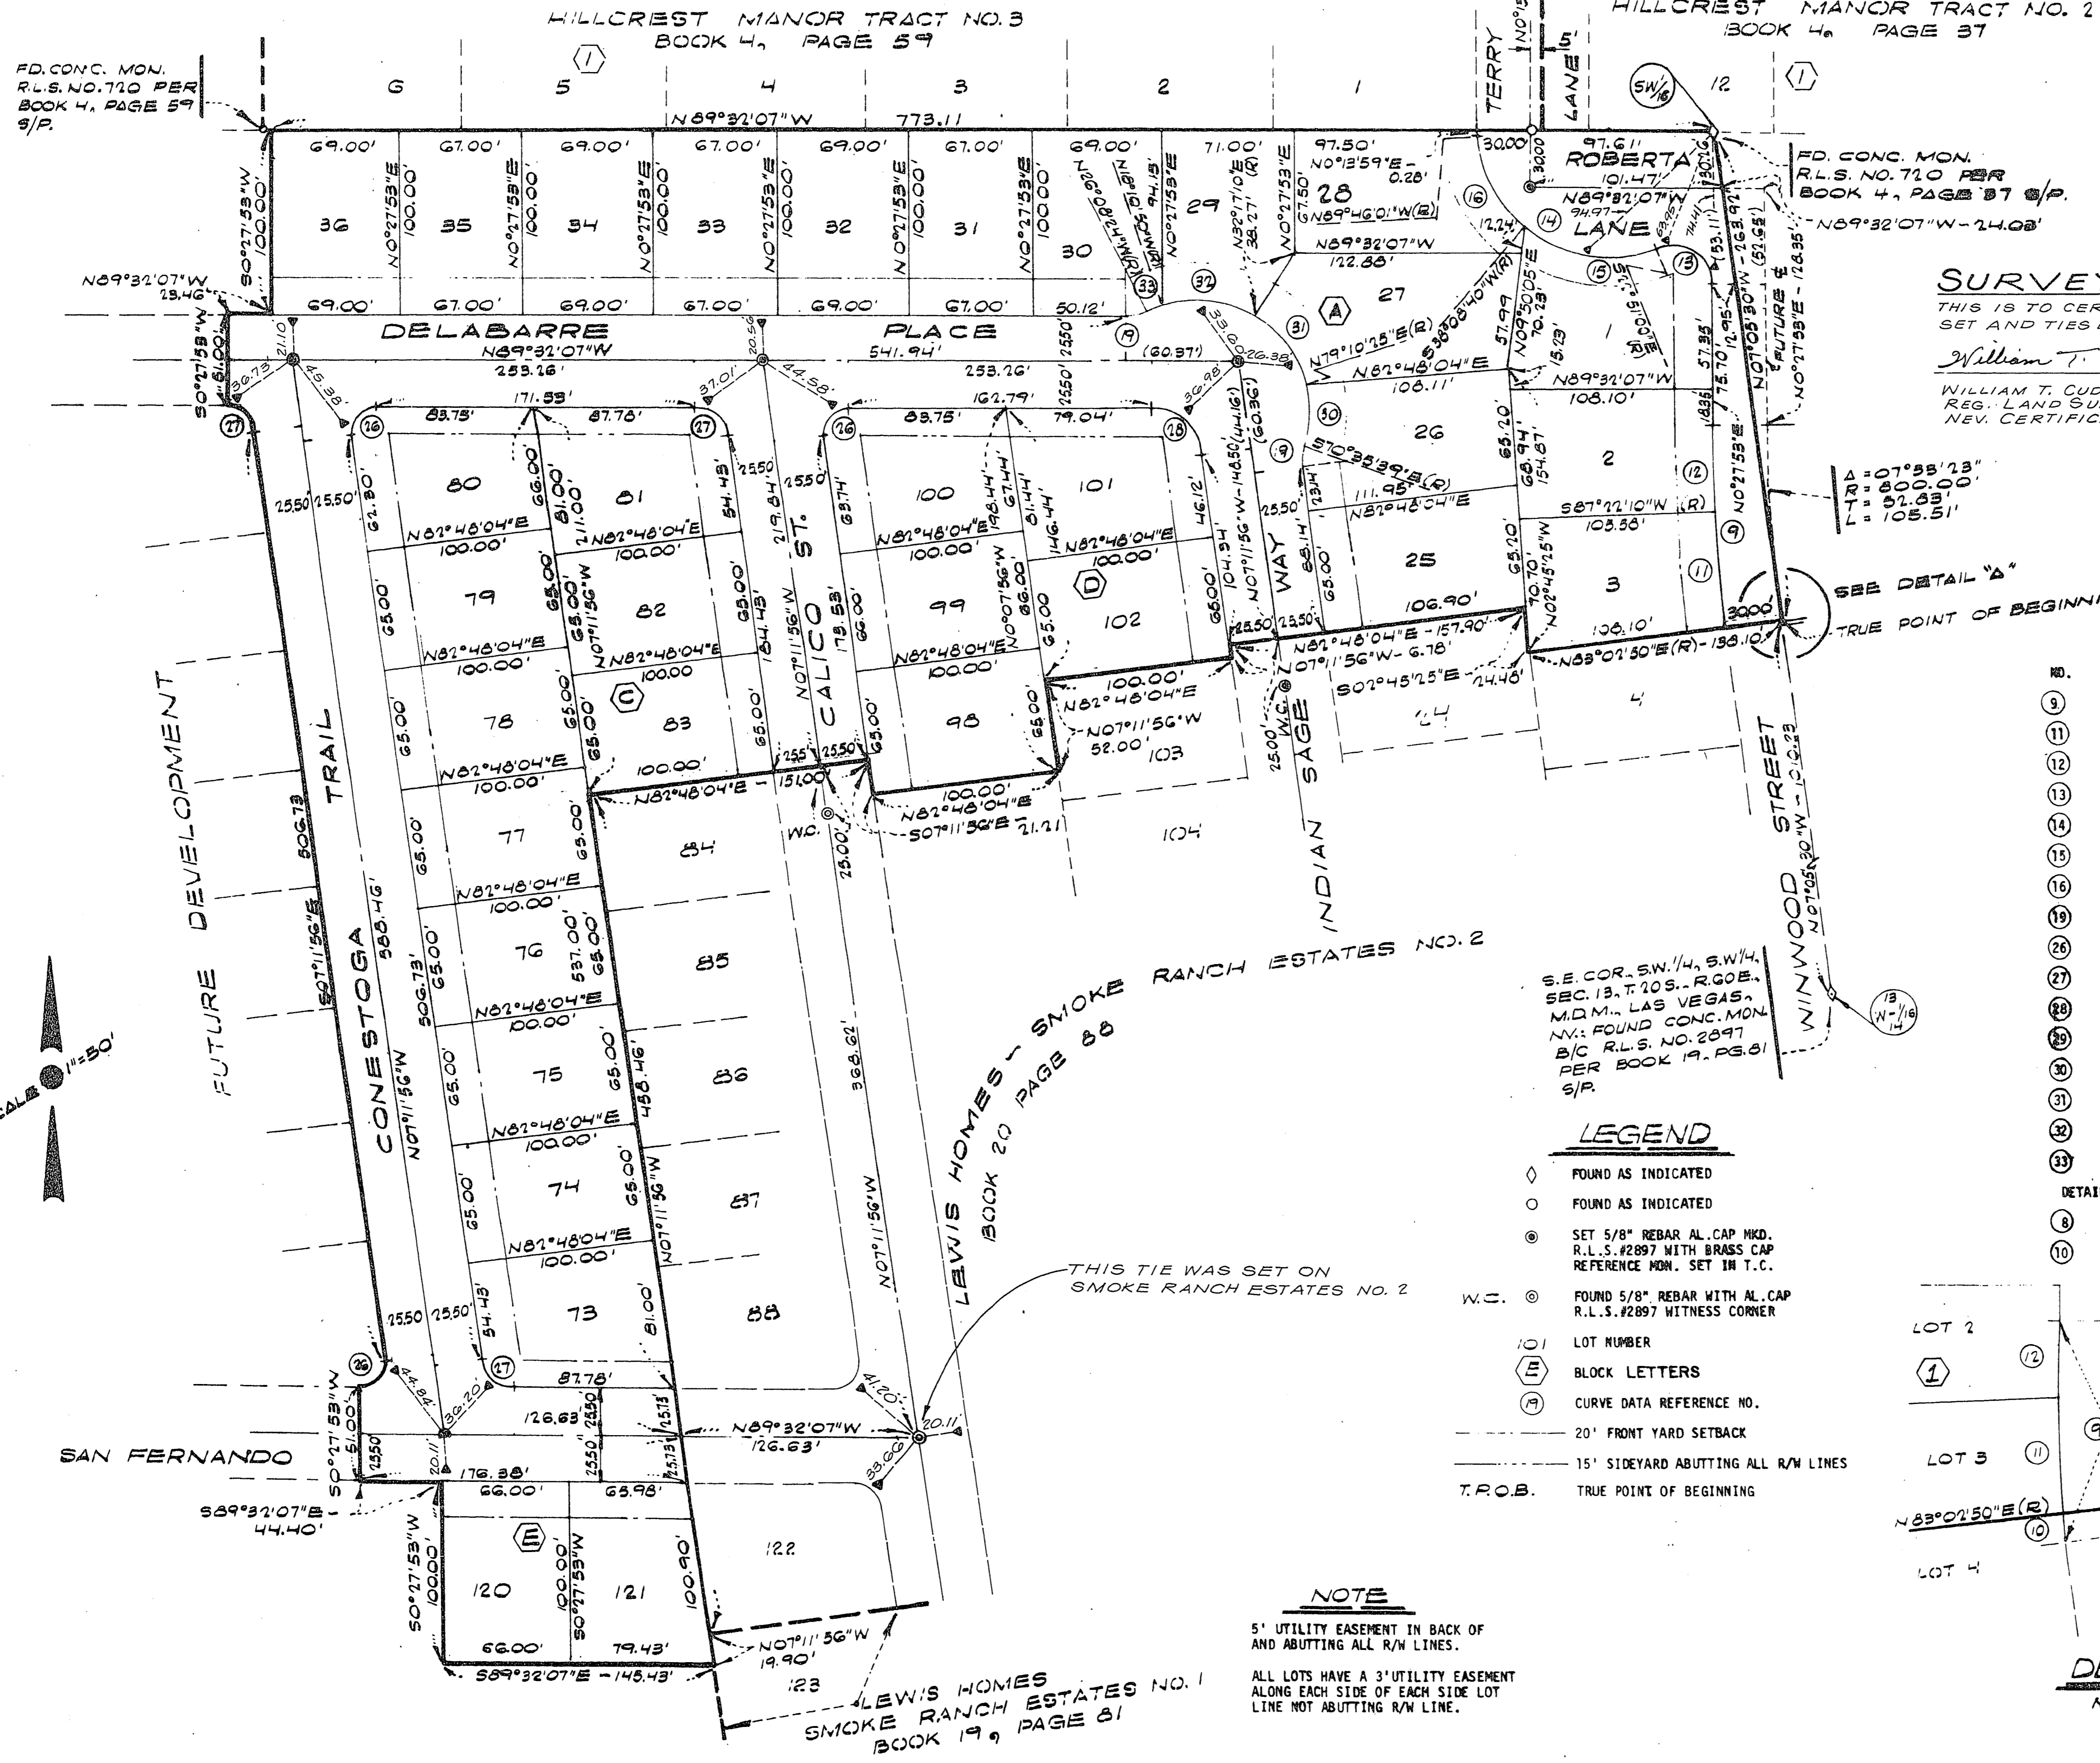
HILLCREST MANOR TRACT NO. 3
BOOK 4, PAGE 59

HILLCREST MANOR TRACT NO. 2
BOOK 4, PAGE 37

FD. CONC. MON. R.L.S. NO. 720 PER BOOK 4, PAGE 59 S/P.

FD. CONC. MON. R.L.S. NO. 720 PER BOOK 4, PAGE 37 S/P.

N89°32'07"W - 24.08'

SURVEY
THIS IS TO CER
SET AND TIES
William T.
WILLIAM T. CUD
REG. LAND SU
NEV. CERTIFIC

6 5 4 3 2 1 12
TERRY LANE 5'
N89°32'07"W 773.11
69.00' 67.00' 69.00' 67.00' 69.00' 67.00' 69.00' 71.00' 97.50' 30.00 97.61'
36 35 34 33 32 31 30 29 28 27 26 25 1 2 3 4
ROBERTA LANE
DELABARRE PLACE
N89°32'07"W 541.94'
253.26' 253.26'
N89°32'07"W 23.46'
S0°27'53"W 100.00'
N0°27'53"E 100.00'
N0°13'59"E - 0.28'
N89°46'01"W(R)
N89°32'07"W 122.88'
N89°32'07"W 101.47'
N82°48'04"E 108.11'
N89°32'07"W 108.10'
S87°22'10"W (R) 103.38'
N82°48'04"E 106.90'
N82°48'04"E - 157.90'
N07°11'56"W - 6.78'
S02°45'25"E - 24.48'
N83°02'50"E(R) - 138.10'
N07°05'30"W - 263.92'
N0°27'53"E - 128.35'
FUTURE ℄
Δ = 07°33'23"
R = 800.00'
T = 52.83'
L = 105.51'
SEE DETAIL "A"
TRUE POINT OF BEGINNING
80 81 100 101 79 82 99 102 78 83 98 103 77 84 104 76 85 75 86 74 87 73 88 120 121 122 123
N82°48'04"E 100.00'
171.53' 162.79' 83.75' 87.78' 79.04'
CONESTOGA TRAIL
CALICO ST.
INDIAN SAGE WAY
WINWOOD STREET
FUTURE DEVELOPMENT
SAN FERNANDO
N07°11'56"W 588.46'
S07°11'56"E 506.73
N82°48'04"E - 151.00'
S07°11'56"E 21.21
N07°11'56"W 52.00'
N89°32'07"W 126.63'
176.38' 66.00' 65.98'
S89°32'07"E - 44.40'
S89°32'07"E - 145.43'
N07°11'56"W 19.90'
S0°27'53"W 51.00'
W.C.
A B C D E

LEWIS HOMES - SMOKE RANCH ESTATES NO. 2
BOOK 20 PAGE 88

LEWIS HOMES
SMOKE RANCH ESTATES NO. 1
BOOK 19, PAGE 81

S.E. COR., S.W.1/4, S.W.1/4, SEC. 13, T.20 S., R.60E., M.D.M., LAS VEGAS, NV.; FOUND CONC. MON. B/C R.L.S. NO. 2897 PER BOOK 19, PG. 81 S/P.

THIS TIE WAS SET ON SMOKE RANCH ESTATES NO. 2

SCALE 1"=50'

LEGEND
FOUND AS INDICATED
FOUND AS INDICATED
SET 5/8" REBAR AL.CAP MKD. R.L.S.#2897 WITH BRASS CAP REFERENCE MON. SET IN T.C.
W.C. FOUND 5/8" REBAR WITH AL.CAP R.L.S.#2897 WITNESS CORNER
101 LOT NUMBER
E BLOCK LETTERS
19 CURVE DATA REFERENCE NO.
20' FRONT YARD SETBACK
15' SIDEYARD ABUTTING ALL R/W LINES
T.P.O.B. TRUE POINT OF BEGINNING

NOTE
5' UTILITY EASEMENT IN BACK OF AND ABUTTING ALL R/W LINES.

ALL LOTS HAVE A 3' UTILITY EASEMENT ALONG EACH SIDE OF EACH SIDE LOT LINE NOT ABUTTING R/W LINE.

NO.
9 11 12 13 14 15 16 19 26 27 28 29 30 31 32 33
DETAI
8 10

LOT 2 LOT 3 LOT 4
N83°02'50"E(R)
DE